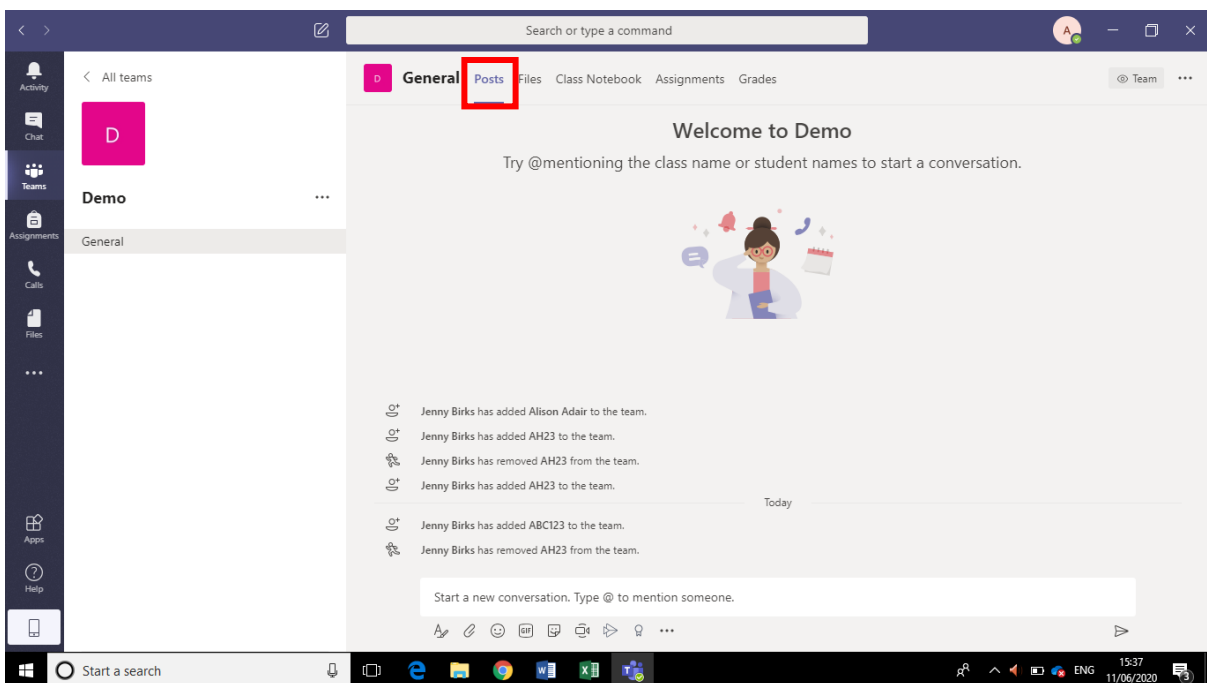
Search or type a command

A

Activity
Chat
Teams
Assignments
Calls
Files
...
Apps
Help

All teams

D

Demo ...

General

D General Posts Files Class Notebook Assignments Grades

Team ...

Welcome to Demo

Try @mentioning the class name or student names to start a conversation.

Jenny Birks has added Alison Adair to the team.

Jenny Birks has added AH23 to the team.

Jenny Birks has removed AH23 from the team.

Jenny Birks has added AH23 to the team.

Today

Jenny Birks has added ABC123 to the team.

Jenny Birks has removed AH23 from the team.

Start a new conversation. Type @ to mention someone.

...

Start a search

ENG 15:37 11/06/2020 3